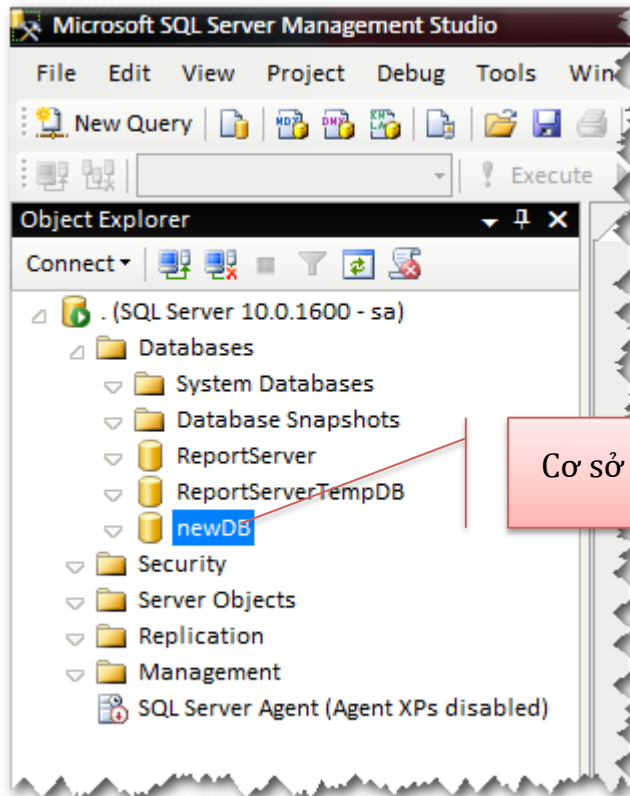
Microsoft SQL Server Management Studio

File Edit View Project Debug Tools Win

New Query

Execute

Object Explorer

Connect

. (SQL Server 10.0.1600 - sa)
Databases
System Databases
Database Snapshots
ReportServer
ReportServerTempDB
newDB
Security
Server Objects
Replication
Management
SQL Server Agent (Agent XPs disabled)

Cơ sở